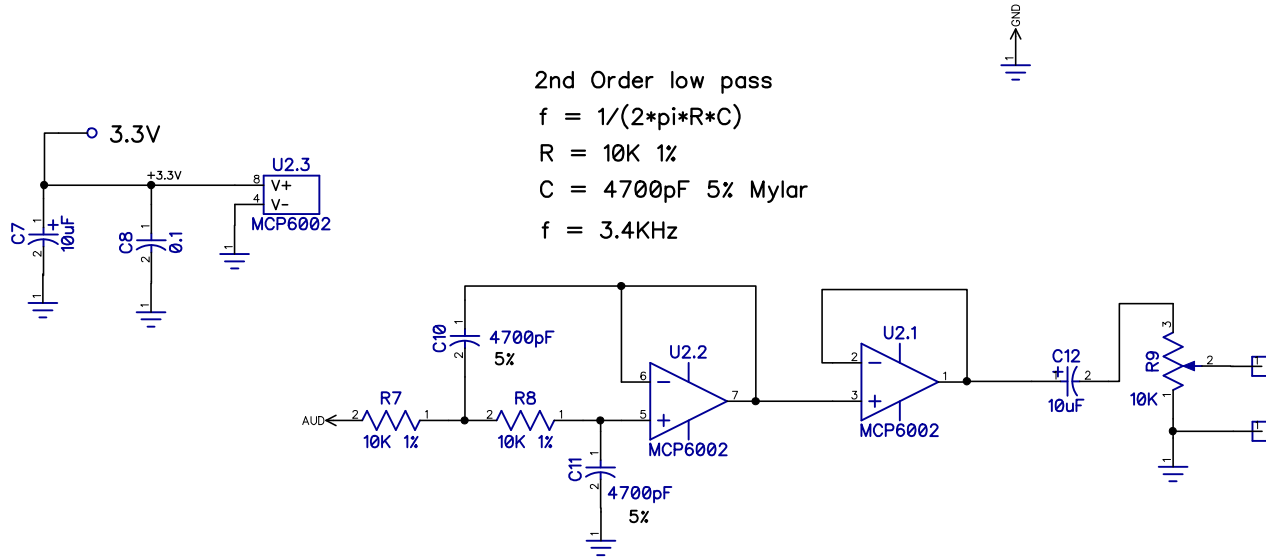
GND
1

2nd Order low pass
f = 1/(2*pi*R*C)
R = 10K 1%
C = 4700pF 5% Mylar
f = 3.4KHz

3.3V
+3.3V
8
4
U2.3
V+
V-
MCP6002
1

C7
1
+
10uF
2
1

C8
1
0.1
2
1

C10
1
2
4700pF
5%

AUD
2
R7
1
10K 1%

2
R8
1
10K 1%

C11
1
2
4700pF
5%
1

6
5
U2.2
7
MCP6002

2
3
U2.1
1
MCP6002

C12
+
2
10uF

R9
3
2
1
10K
1